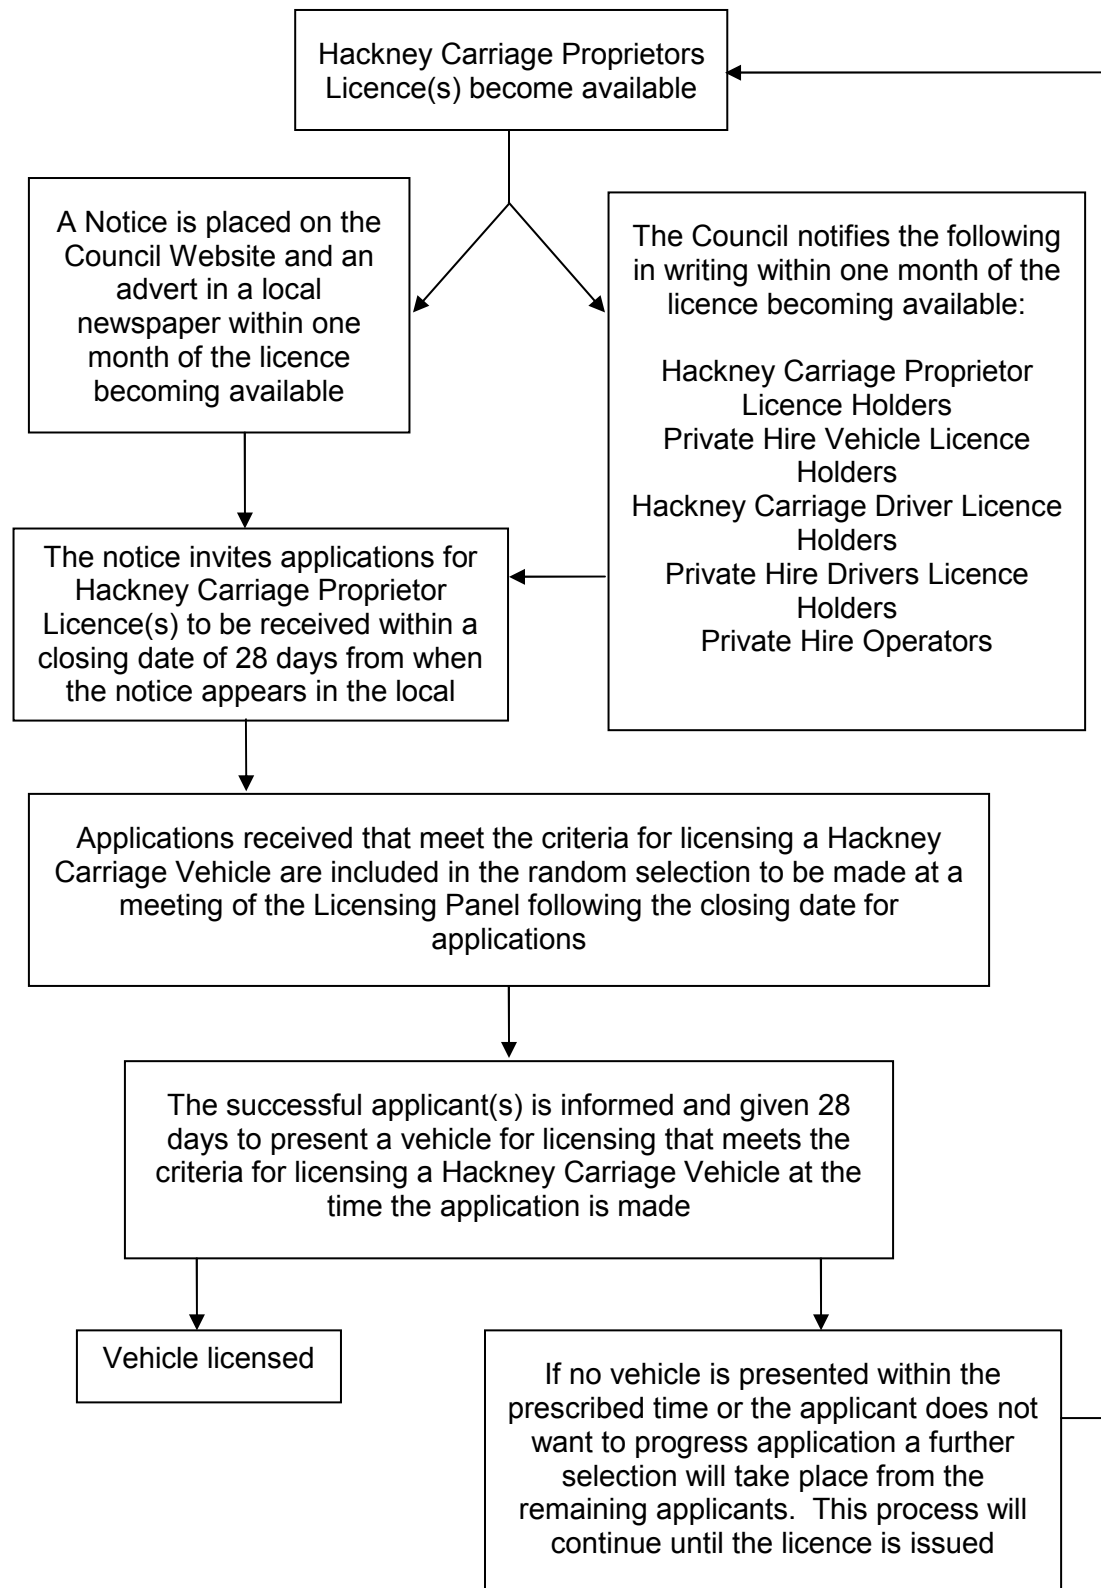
Hackney Carriage Proprietors Licence(s) become available

A Notice is placed on the Council Website and an advert in a local newspaper within one month of the licence becoming available

The Council notifies the following in writing within one month of the licence becoming available:

Hackney Carriage Proprietor Licence Holders
Private Hire Vehicle Licence Holders
Hackney Carriage Driver Licence Holders
Private Hire Drivers Licence Holders
Private Hire Operators

The notice invites applications for Hackney Carriage Proprietor Licence(s) to be received within a closing date of 28 days from when the notice appears in the local

Applications received that meet the criteria for licensing a Hackney Carriage Vehicle are included in the random selection to be made at a meeting of the Licensing Panel following the closing date for applications

The successful applicant(s) is informed and given 28 days to present a vehicle for licensing that meets the criteria for licensing a Hackney Carriage Vehicle at the time the application is made

Vehicle licensed

If no vehicle is presented within the prescribed time or the applicant does not want to progress application a further selection will take place from the remaining applicants. This process will continue until the licence is issued